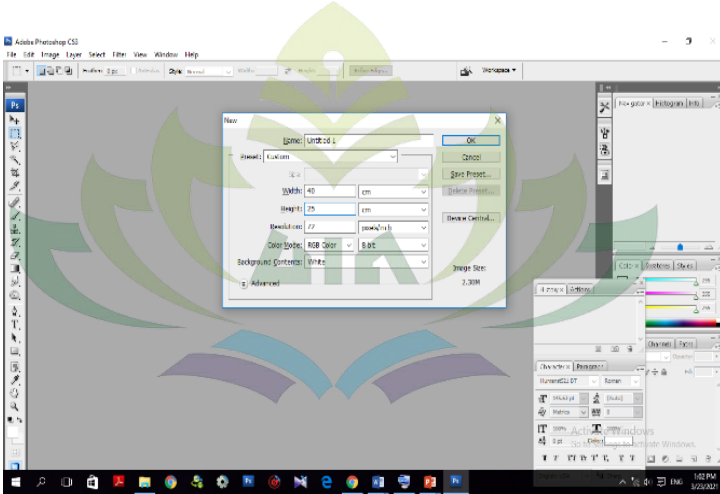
Adobe Photoshop CS3
File Edit Image Layer Select Filter View Window Help
Feather: 0 px Anti-alias Style: Normal Width: Height: Refine Edge... Workspace ▾
Ps
New
Name: Untitled-1
Preset: Custom
Size:
Width: 40 cm
Height: 25 cm
Resolution: 72 pixels/inch
Color Mode: RGB Color 8 bit
Background Contents: White
Advanced
OK
Cancel
Save Preset...
Delete Preset...
Device Central...
Image Size:
2.30M
Navigator × Histogram Info
Color Swatches Styles
History Actions
Channels Paths
Character Paragraph
HumanstS21 BT Roman
Metrics 0
Activate Windows
Go to Settings to activate Windows.
ENG
1:02 PM
3/23/2021